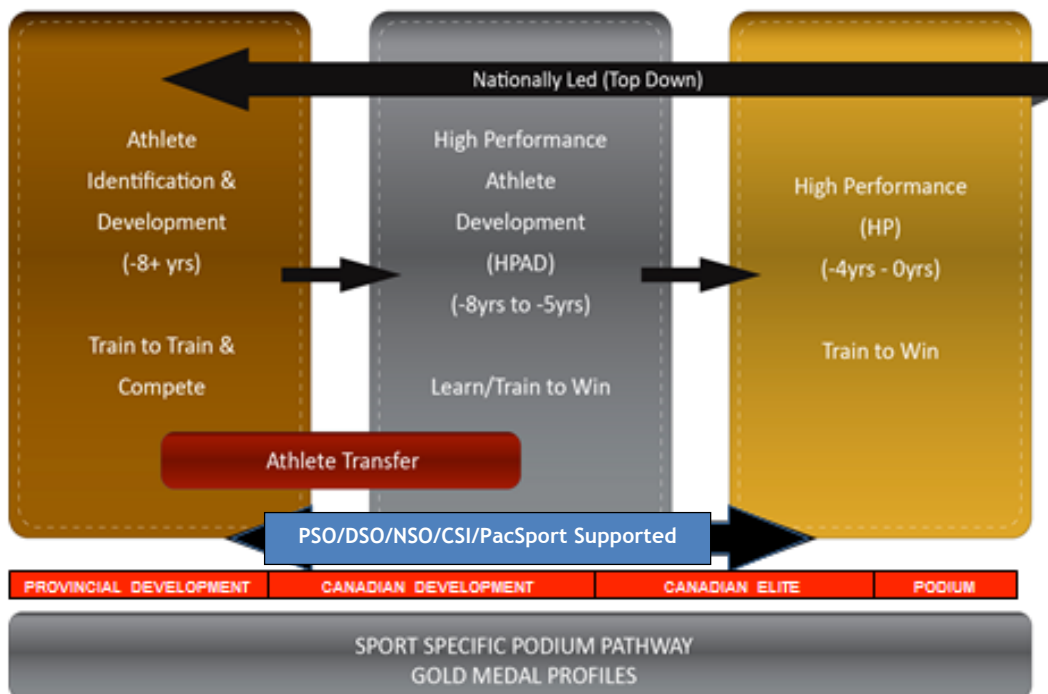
Nationally Led (Top Down)

Athlete Identification & Development (-8+ yrs)

Train to Train & Compete

High Performance Athlete Development (HPAD) (-8yrs to -5yrs)

Learn/Train to Win

High Performance (HP) (-4yrs - 0yrs)

Train to Win

Athlete Transfer

PSO/DSO/NSO/CSI/PacSport Supported

| PROVINCIAL DEVELOPMENT | CANADIAN DEVELOPMENT | CANADIAN ELITE | PODIUM |
|---|---|---|---|

SPORT SPECIFIC PODIUM PATHWAY
GOLD MEDAL PROFILES